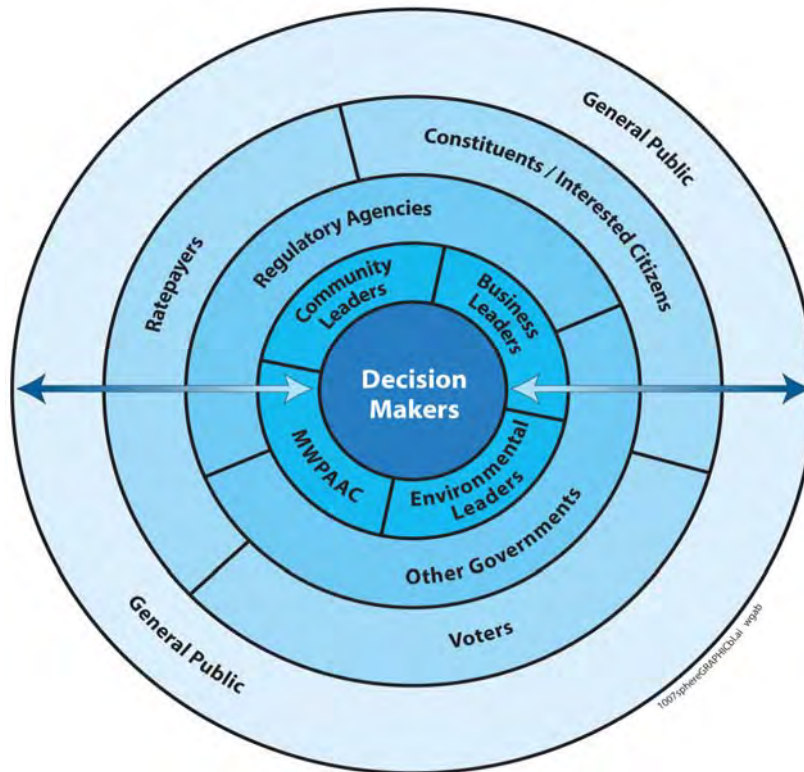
General Public

Constituents / Interested Citizens

Ratepayers

Regulatory Agencies

Community Leaders

Business Leaders

Decision Makers

MWPAAC

Environmental Leaders

Other Governments

Voters

General Public

1007sphereGRAPHICb.ai wgab